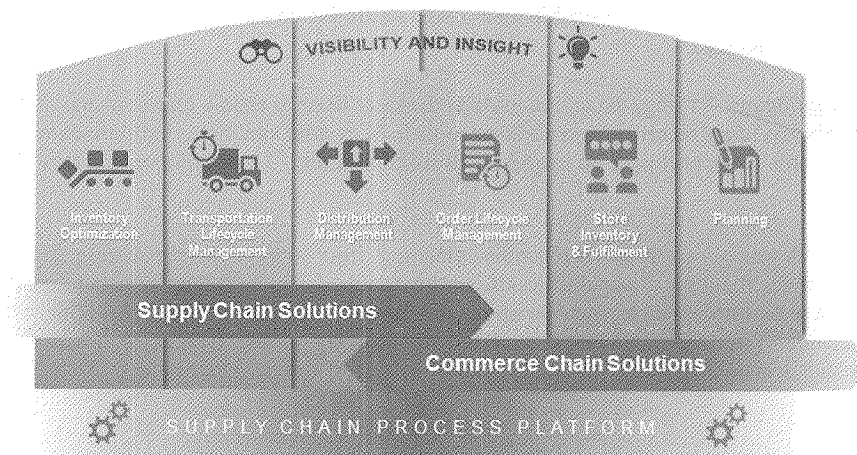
VISIBILITY AND INSIGHT

Inventory Optimization

Transportation Lifecycle Management

Distribution Management

Order Lifecycle Management

Store Inventory & Fulfillment

Planning

Supply Chain Solutions

Commerce Chain Solutions

SUPPLY CHAIN PROCESS PLATFORM